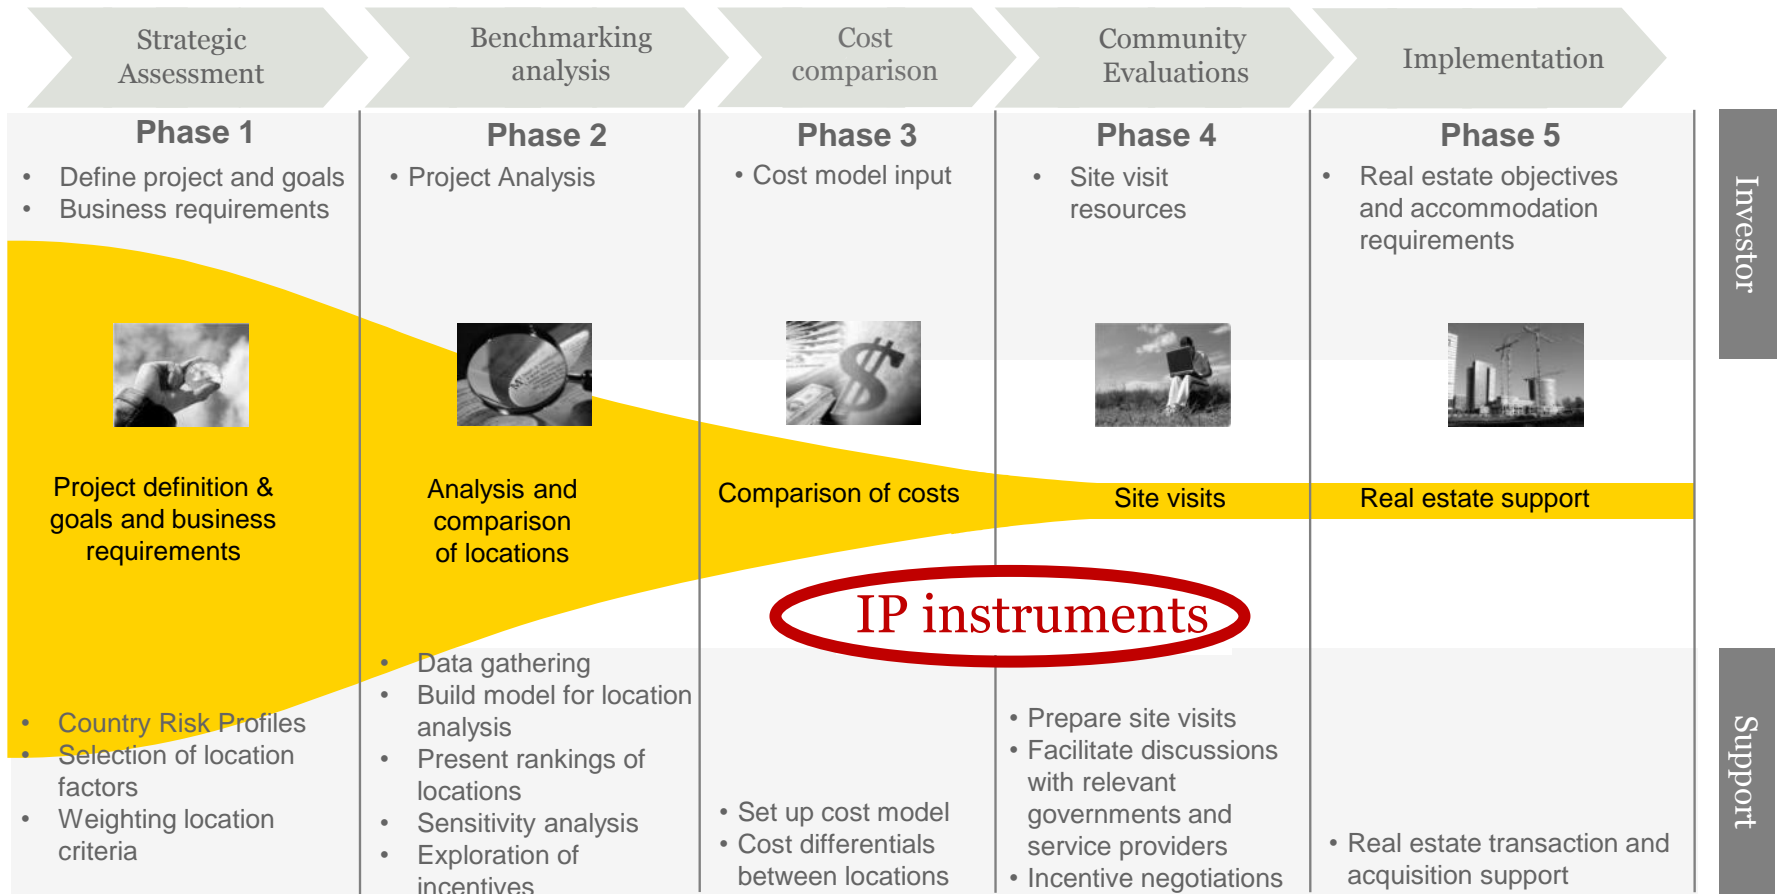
Strategic Assessment

Benchmarking analysis

Cost comparison

Community Evaluations

Implementation

Phase 1

- Define project and goals
- Business requirements

Phase 2

- Project Analysis

Phase 3

- Cost model input

Phase 4

- Site visit resources

Phase 5

- Real estate objectives and accommodation requirements

Investor

Project definition & goals and business requirements

Analysis and comparison of locations

Comparison of costs

Site visits

Real estate support

IP instruments

- Country Risk Profiles
- Selection of location factors
- Weighting location criteria

- Data gathering
- Build model for location analysis
- Present rankings of locations
- Sensitivity analysis
- Exploration of incentives

- Set up cost model
- Cost differentials between locations

- Prepare site visits
- Facilitate discussions with relevant governments and service providers
- Incentive negotiations

- Real estate transaction and acquisition support

Support